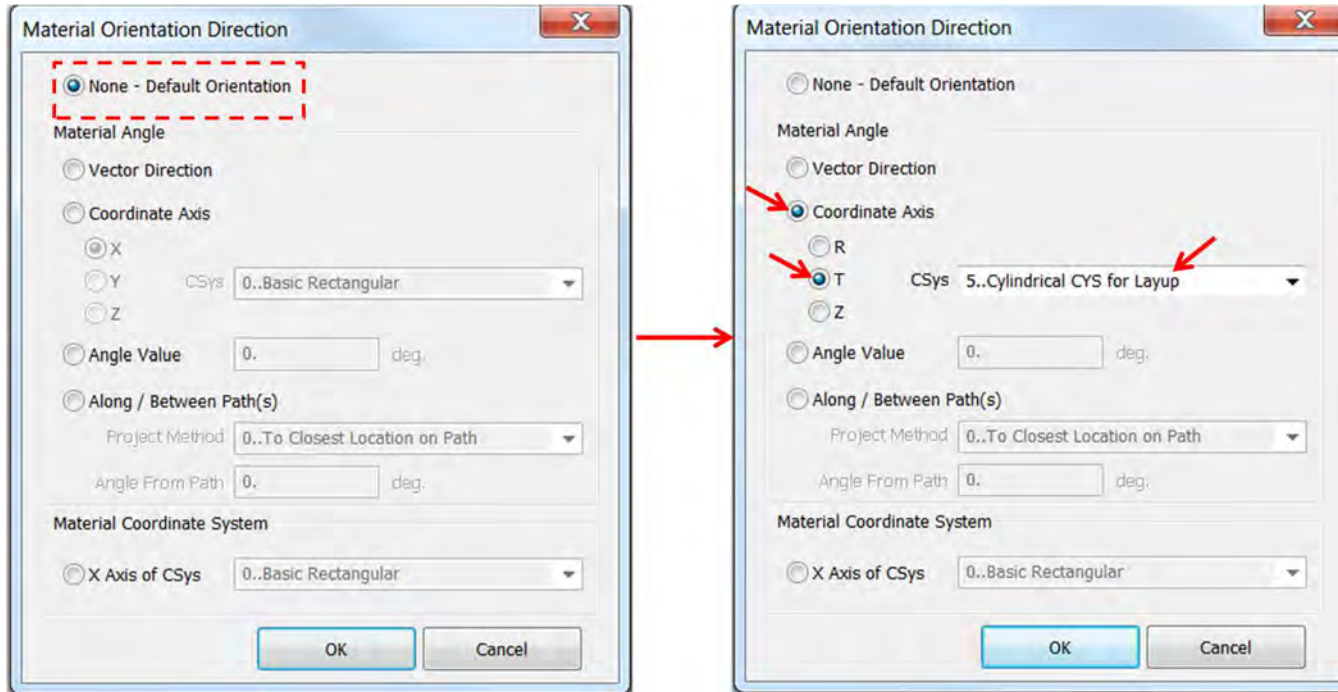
Material Orientation Direction

None - Default Orientation

Material Angle

Vector Direction

Coordinate Axis

X

Y

CSys 0..Basic Rectangular

Z

Angle Value 0. deg.

Along / Between Path(s)

Project Method 0..To Closest Location on Path

Angle From Path 0. deg.

Material Coordinate System

X Axis of CSys 0..Basic Rectangular

OK Cancel

Material Orientation Direction

None - Default Orientation

Material Angle

Vector Direction

Coordinate Axis

R

T

CSys 5..Cylindrical CYS for Layup

Z

Angle Value 0. deg.

Along / Between Path(s)

Project Method 0..To Closest Location on Path

Angle From Path 0. deg.

Material Coordinate System

X Axis of CSys 0..Basic Rectangular

OK Cancel